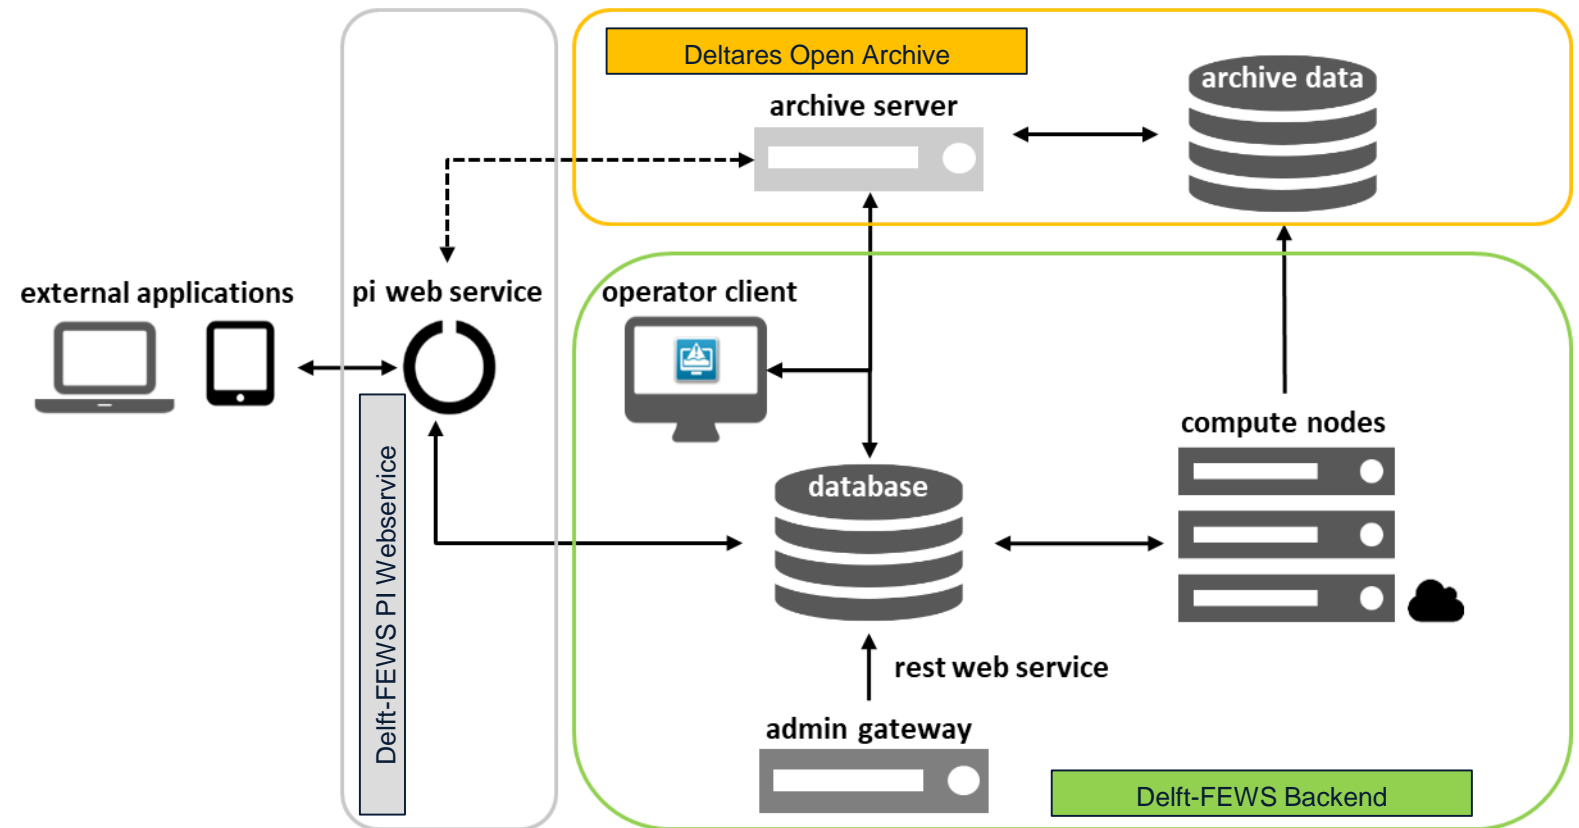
Deltares Open Archive

archive server

archive data

external applications

pi web service

operator client

Delft-FEWS PI Webservice

compute nodes

database

rest web service

admin gateway

Delft-FEWS Backend